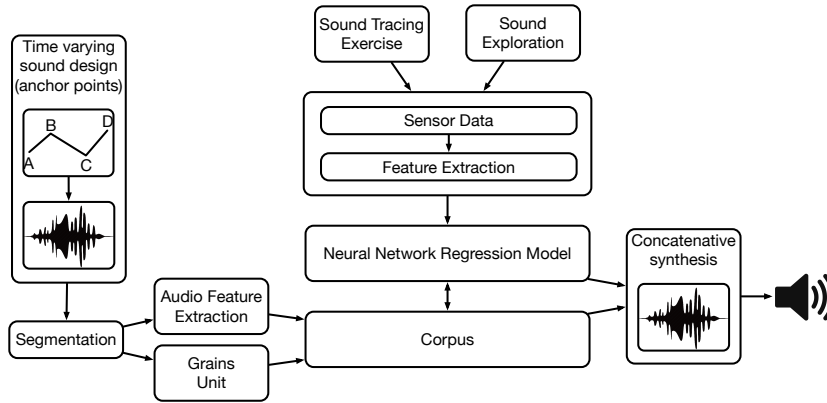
Time varying sound design (anchor points)

A
B
C
D

Sound Tracing Exercise

Sound Exploration

Sensor Data

Feature Extraction

Neural Network Regression Model

Concatenative synthesis

Audio Feature Extraction

Segmentation

Grains Unit

Corpus